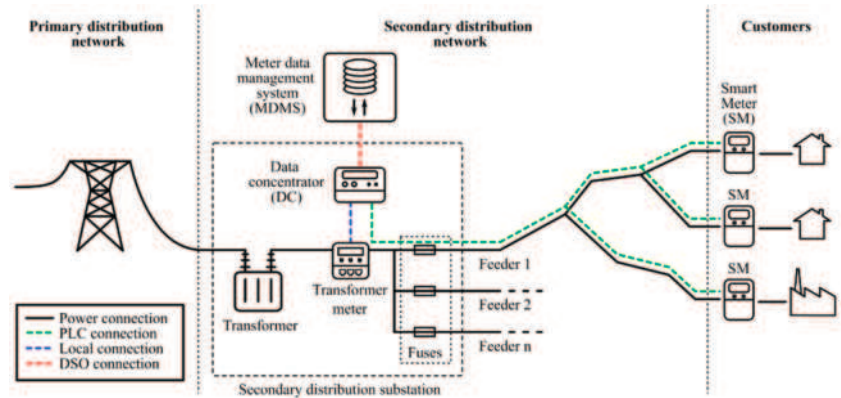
Primary distribution network

Secondary distribution network

Customers

Meter data management system (MDMS)

Data concentrator (DC)

Smart Meter (SM)

SM

SM

Transformer

Transformer meter

Feeder 1

Feeder 2

Feeder n

Fuses

Power connection
PLC connection
Local connection
DSO connection

Secondary distribution substation